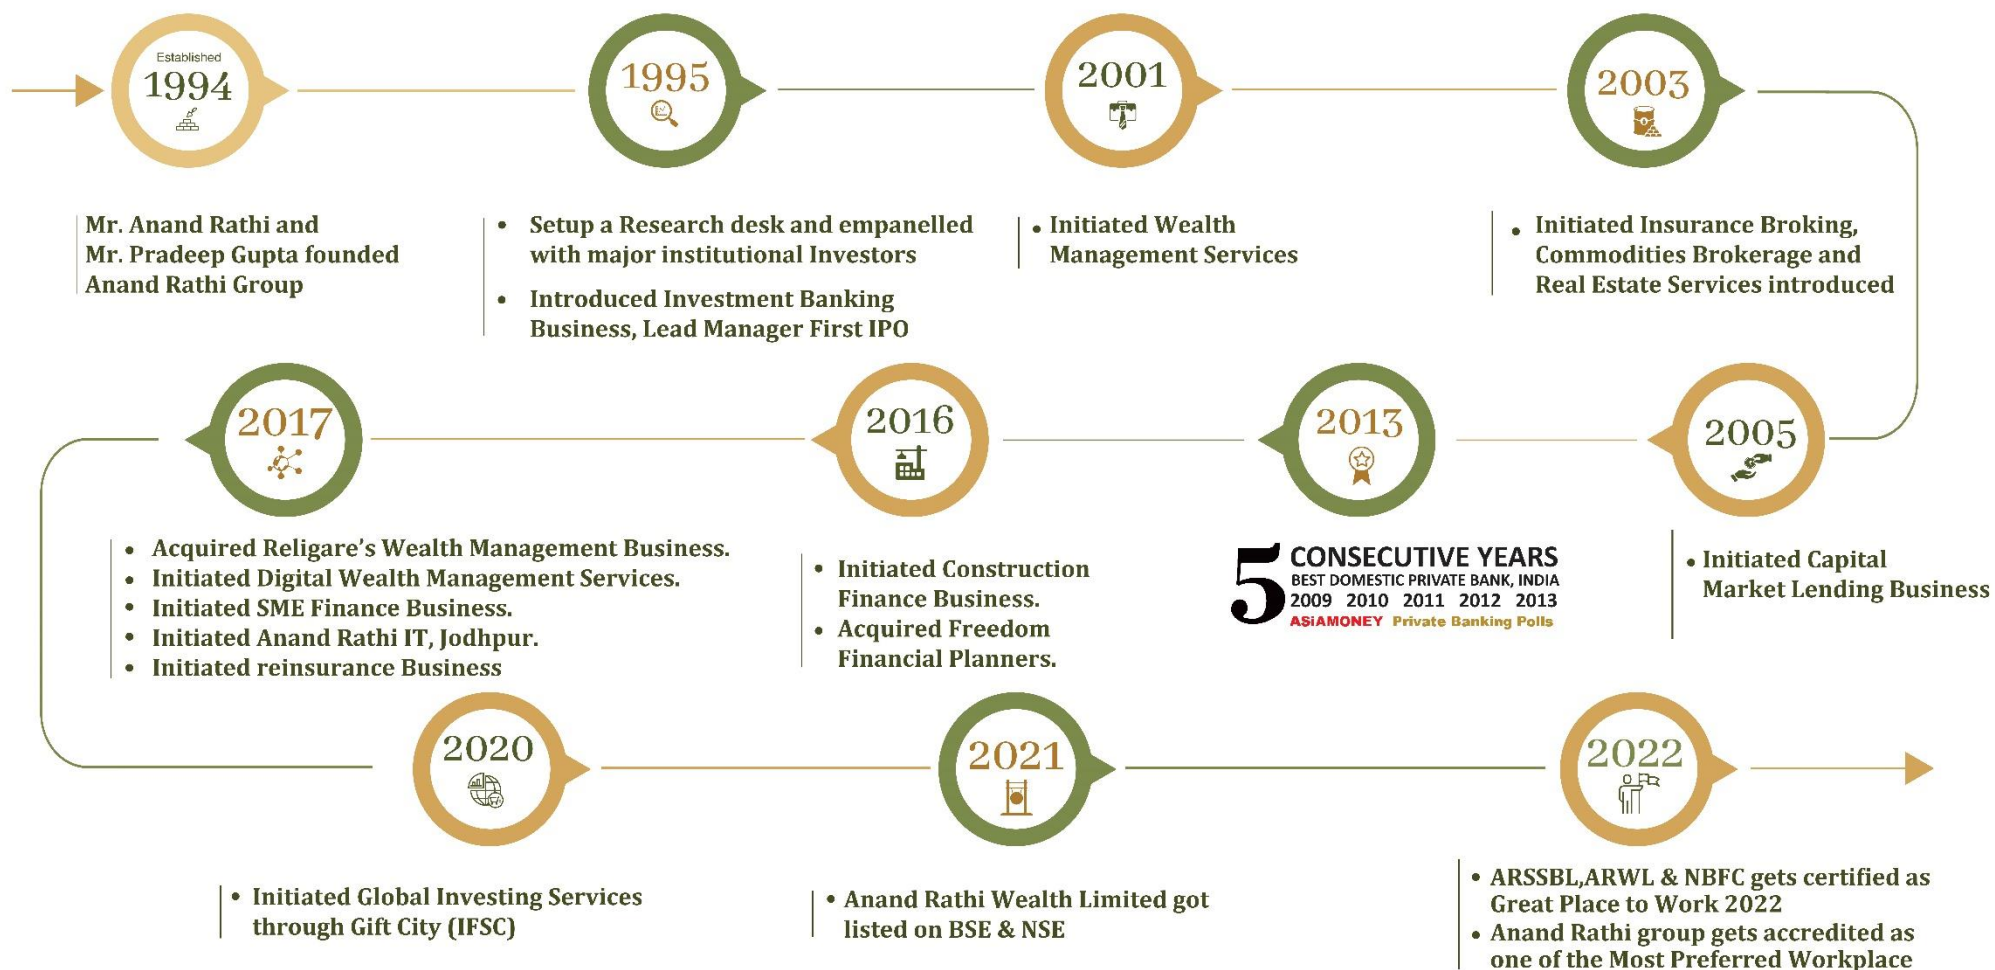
Established
1994

1995

2001

2003

Mr. Anand Rathi and Mr. Pradeep Gupta founded Anand Rathi Group

• Setup a Research desk and empanelled with major institutional Investors
• Introduced Investment Banking Business, Lead Manager First IPO

• Initiated Wealth Management Services

• Initiated Insurance Broking, Commodities Brokerage and Real Estate Services introduced

2017

2016

2013

2005

• Acquired Religare's Wealth Management Business.
• Initiated Digital Wealth Management Services.
• Initiated SME Finance Business.
• Initiated Anand Rathi IT, Jodhpur.
• Initiated reinsurance Business

• Initiated Construction Finance Business.
• Acquired Freedom Financial Planners.

5 CONSECUTIVE YEARS
BEST DOMESTIC PRIVATE BANK, INDIA
2009 2010 2011 2012 2013
ASIAMONEY Private Banking Polls

• Initiated Capital Market Lending Business

2020

2021

2022

• Initiated Global Investing Services through Gift City (IFSC)

• Anand Rathi Wealth Limited got listed on BSE & NSE

• ARSSBL,ARWL & NBFC gets certified as Great Place to Work 2022
• Anand Rathi group gets accredited as one of the Most Preferred Workplace